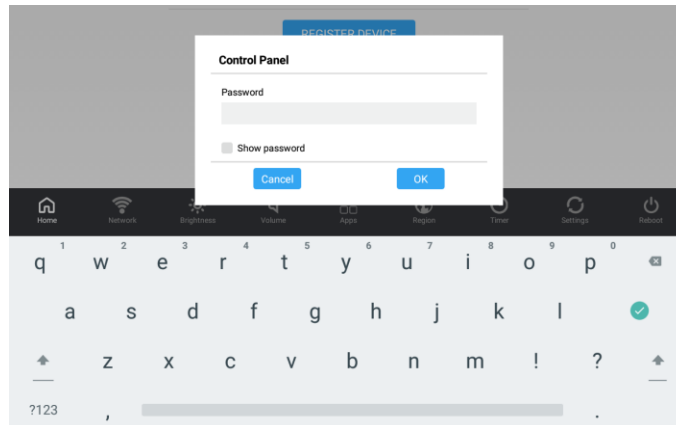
REGISTER DEVICE

Control Panel

Password

Show password

Cancel

OK

Home
Network
Brightness
Volume
Apps
Region
Timer
Settings
Reboot

1 q 2 w 3 e 4 r 5 t 6 y 7 u 8 i 9 o 0 p

a s d f g h j k l

z x c v b n m ! ?

?123 , .